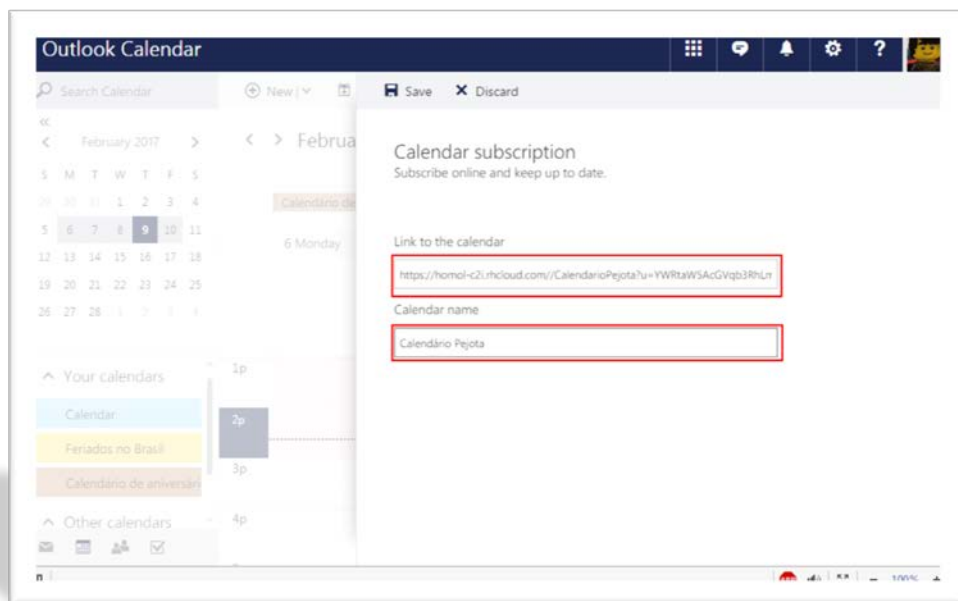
Outlook Calendar

?

Search Calendar

New |

Save

Discard

February 2017

< > Februa

S M T W T F S

29 30 31 1 2 3 4

5 6 7 8 9 10 11

12 13 14 15 16 17 18

19 20 21 22 23 24 25

26 27 28 1 2 3 4

Calendário de

6 Monday

Calendar subscription

Subscribe online and keep up to date.

Link to the calendar

https://homol-c2i.rhcloud.com//CalendarioPejota?u=YWRtaW5AcGVqb3RhLm

Calendar name

Calendário Pejota

Your calendars

Calendar

Feriados no Brasil

Calendário de aniversári

Other calendars

1p

2p

3p

4p

100%